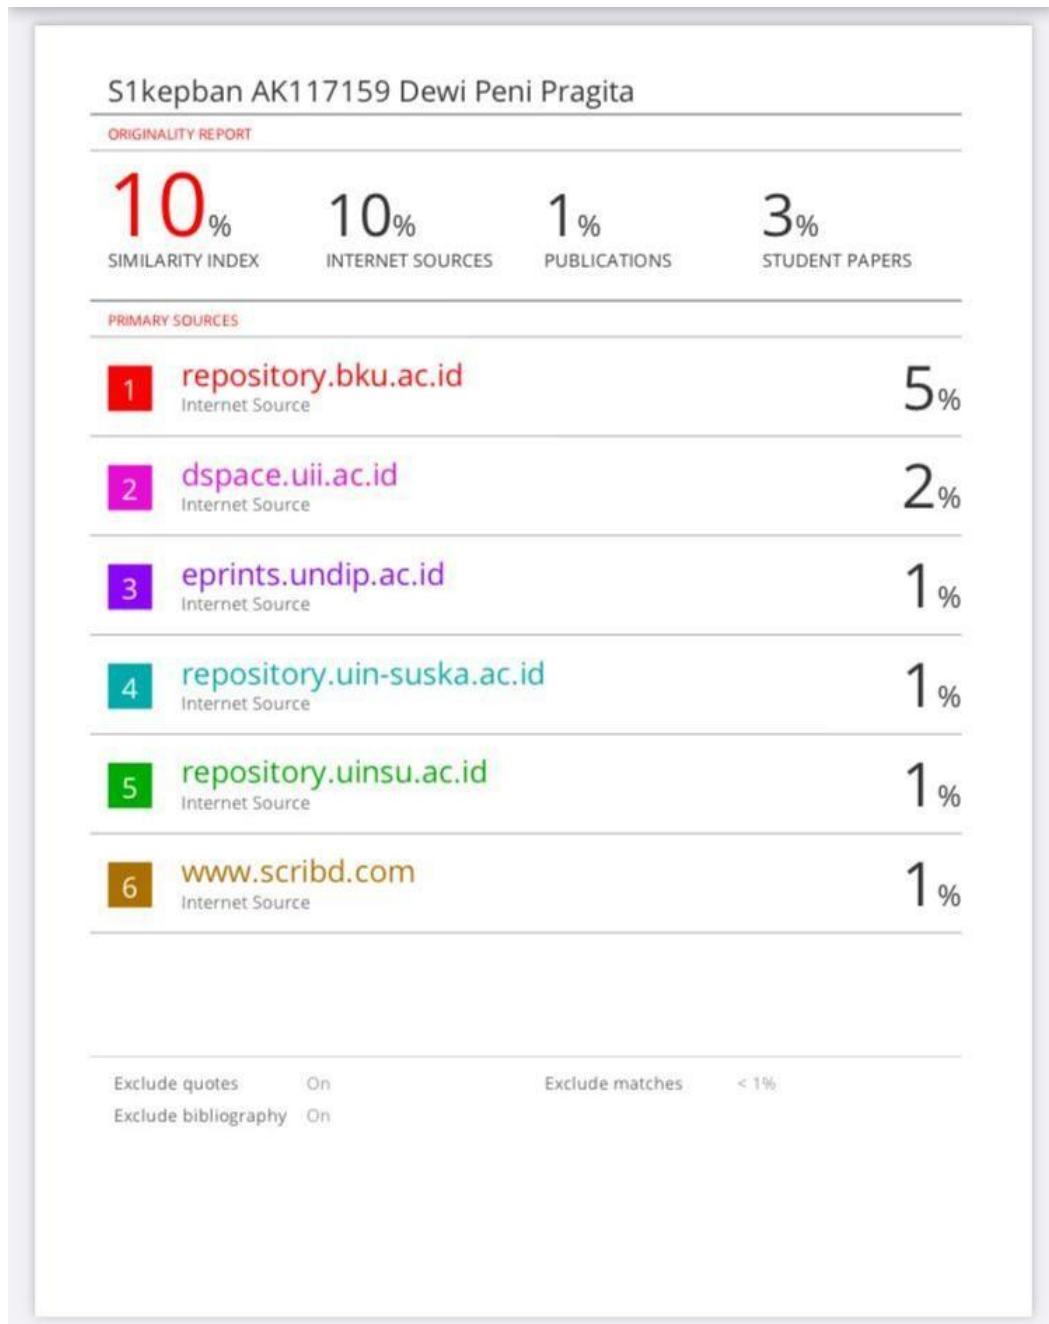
S1kepban AK117159 Dewi Peni Pragita

ORIGINALITY REPORT

10% SIMILARITY INDEX

10% INTERNET SOURCES

1% PUBLICATIONS

3% STUDENT PAPERS

PRIMARY SOURCES

| | | |
|---|---|---|
| 1 | repository.bku.ac.id<br>Internet Source | 5% |
| 2 | dspace.uii.ac.id<br>Internet Source | 2% |
| 3 | eprints.undip.ac.id<br>Internet Source | 1% |
| 4 | repository.uin-suska.ac.id<br>Internet Source | 1% |
| 5 | repository.uinsu.ac.id<br>Internet Source | 1% |
| 6 | www.scribd.com<br>Internet Source | 1% |

Exclude quotes On

Exclude bibliography On

Exclude matches < 1%